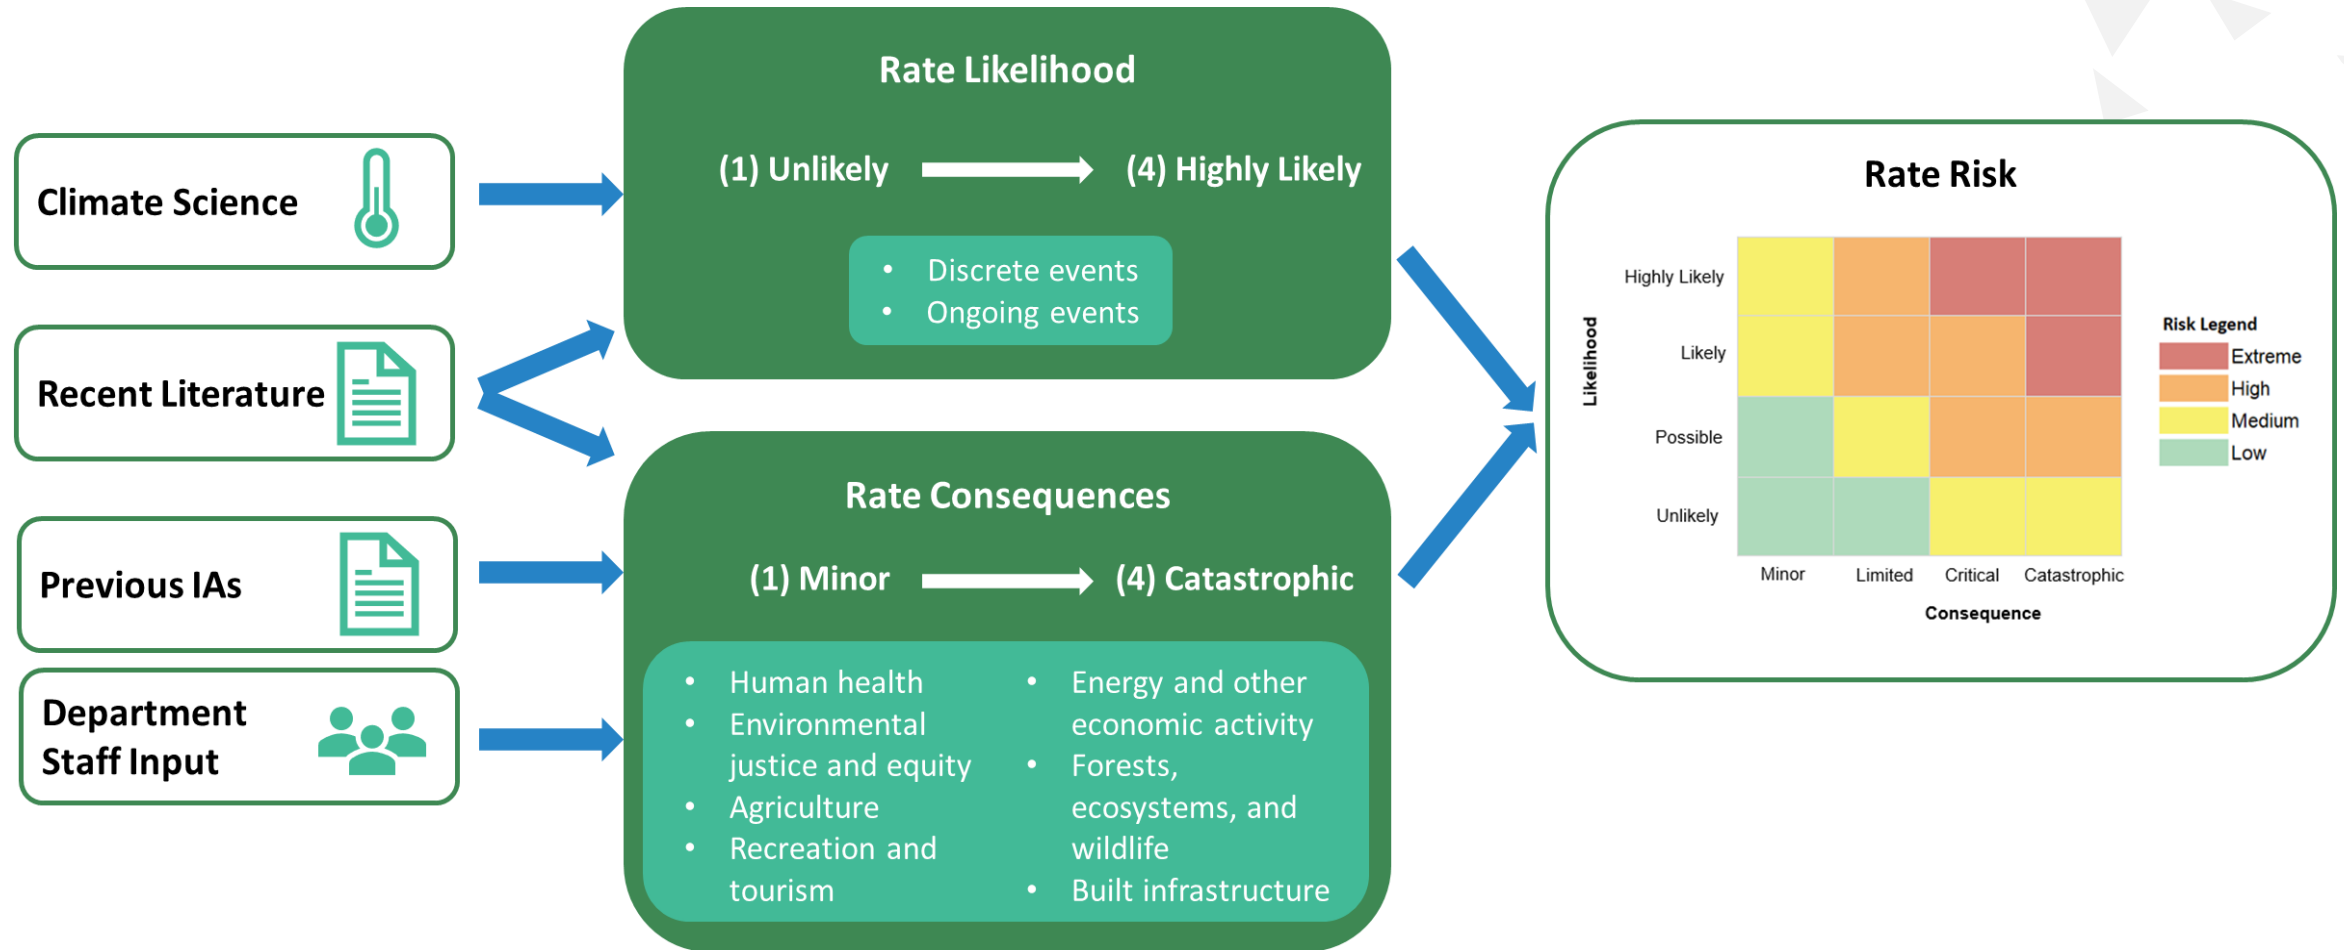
Climate Science

Recent Literature

Previous IAs

Department Staff Input

Rate Likelihood

(1) Unlikely → (4) Highly Likely

- Discrete events
- Ongoing events

Rate Consequences

(1) Minor → (4) Catastrophic

- Human health
- Environmental justice and equity
- Agriculture
- Recreation and tourism
- Energy and other economic activity
- Forests, ecosystems, and wildlife
- Built infrastructure

Rate Risk

Likelihood

Highly Likely

Likely

Possible

Unlikely

Minor Limited Critical Catastrophic

Consequence

Risk Legend

Extreme

High

Medium

Low